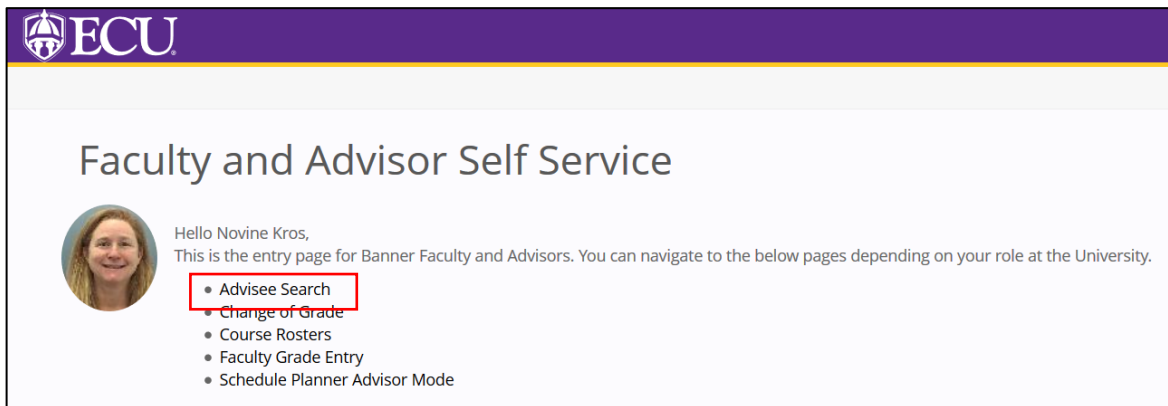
ECU

Faculty and Advisor Self Service

Hello Novine Kros,
This is the entry page for Banner Faculty and Advisors. You can navigate to the below pages depending on your role at the University.

- Advisee Search
- Change of Grade
- Course Rosters
- Faculty Grade Entry
- Schedule Planner Advisor Mode